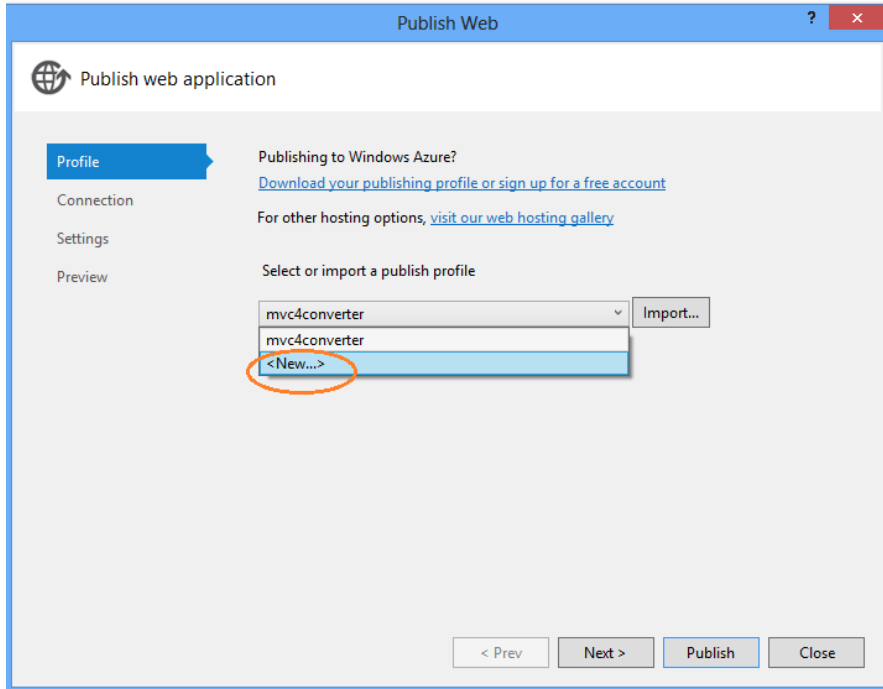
Publish Web

?

Publish web application

Profile

Connection

Settings

Preview

Publishing to Windows Azure?

Download your publishing profile or sign up for a free account

For other hosting options, visit our web hosting gallery

Select or import a publish profile

mvc4converter

Import...

mvc4converter

<New...>

< Prev

Next >

Publish

Close